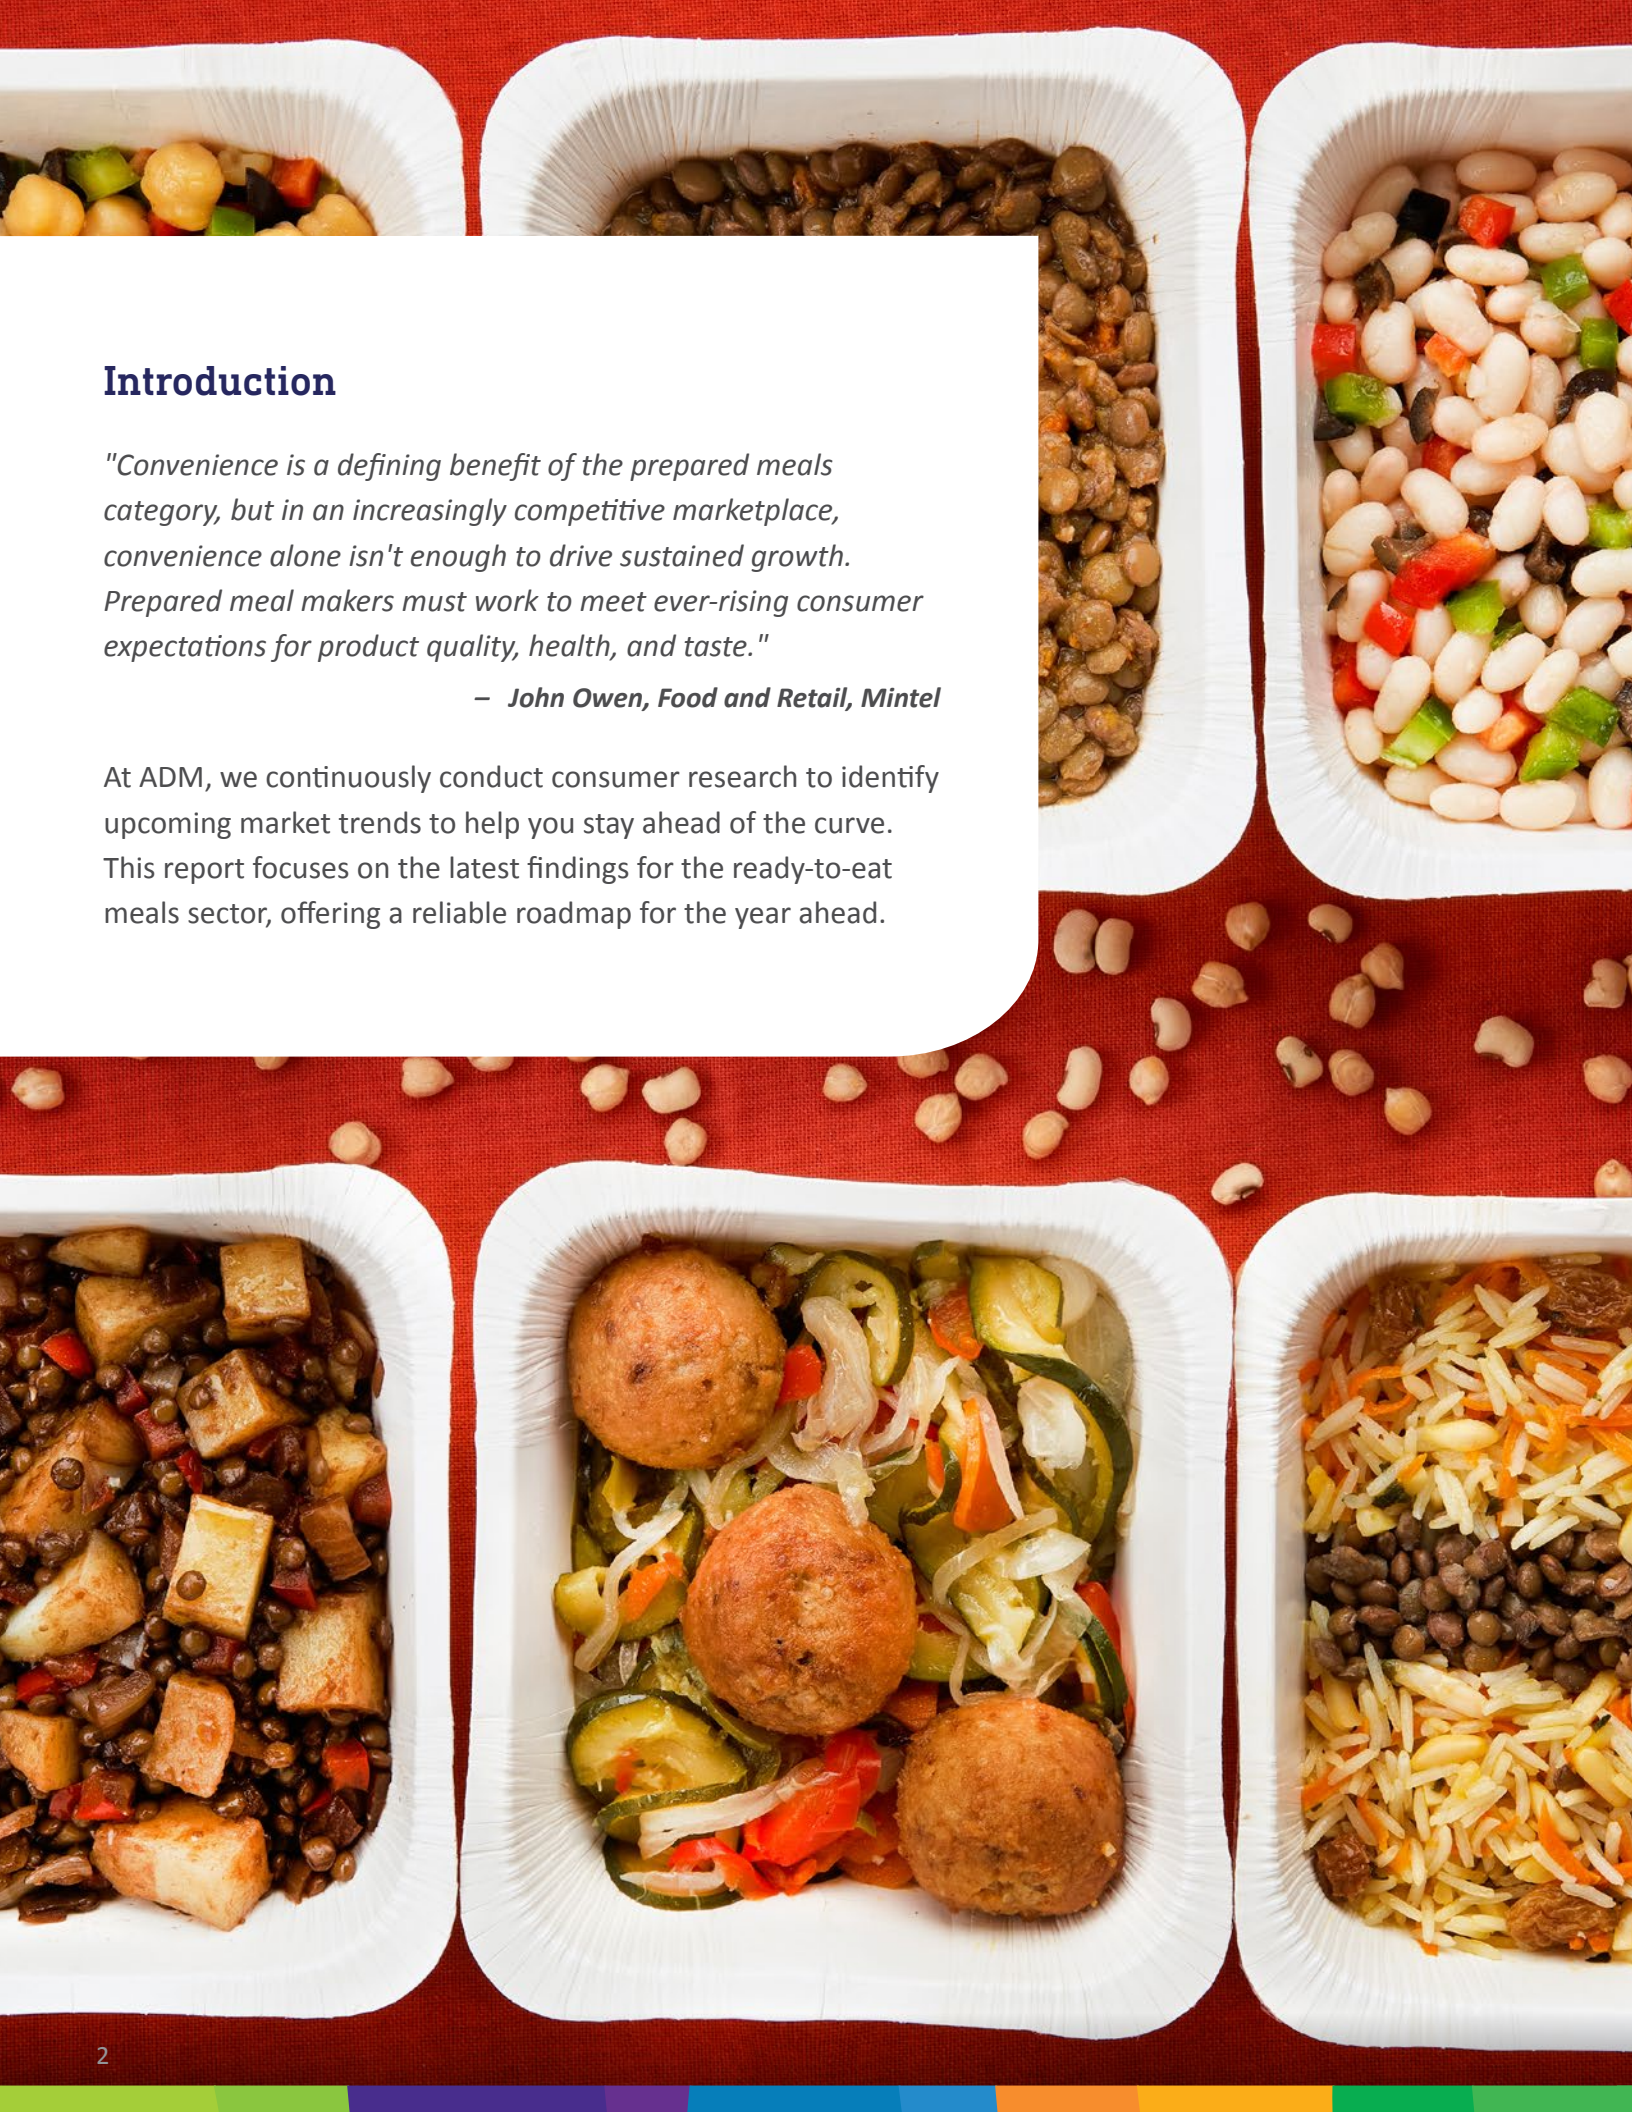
Introduction

"Convenience is a defining benefit of the prepared meals category, but in an increasingly competitive marketplace, convenience alone isn't enough to drive sustained growth. Prepared meal makers must work to meet ever-rising consumer expectations for product quality, health, and taste."

– John Owen, Food and Retail, Mintel

At ADM, we continuously conduct consumer research to identify upcoming market trends to help you stay ahead of the curve. This report focuses on the latest findings for the ready-to-eat meals sector, offering a reliable roadmap for the year ahead.

2